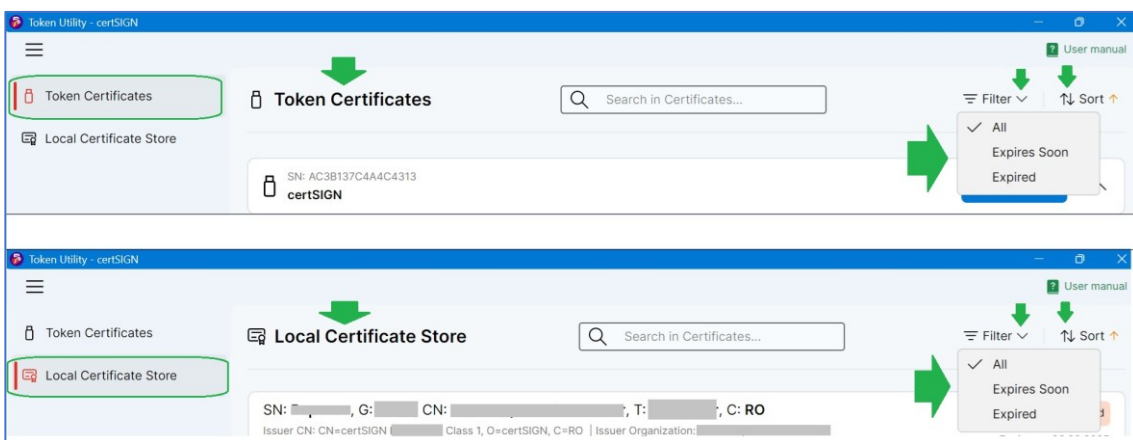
Token Utility - certSIGN

User manual

Token Certificates

Local Certificate Store

Token Certificates

Search in Certificates...

Filter

Sort

All

Expires Soon

Expired

SN: AC3B137C4A4C4313
certSIGN

Token Utility - certSIGN

User manual

Token Certificates

Local Certificate Store

Local Certificate Store

Search in Certificates...

Filter

Sort

All

Expires Soon

Expired

SN: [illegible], G: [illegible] CN: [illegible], T: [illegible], C: RO
Issuer CN: CN=certSIGN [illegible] Class 1, O=certSIGN, C=RO | Issuer Organization: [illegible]